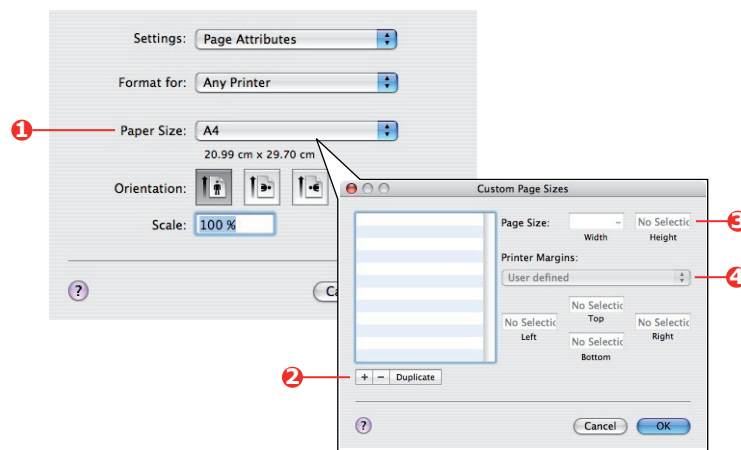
Settings: Page Attributes

Format for: Any Printer

1 Paper Size: A4

20.99 cm x 29.70 cm

Orientation:

Scale: 100 %

?

Ca

Custom Page Sizes

Page Size: Width No Selectic Height 3

Printer Margins:

User defined 4

No Selectic Top

No Selectic Left

No Selectic Right

No Selectic Bottom

2 + − Duplicate

?

Cancel OK